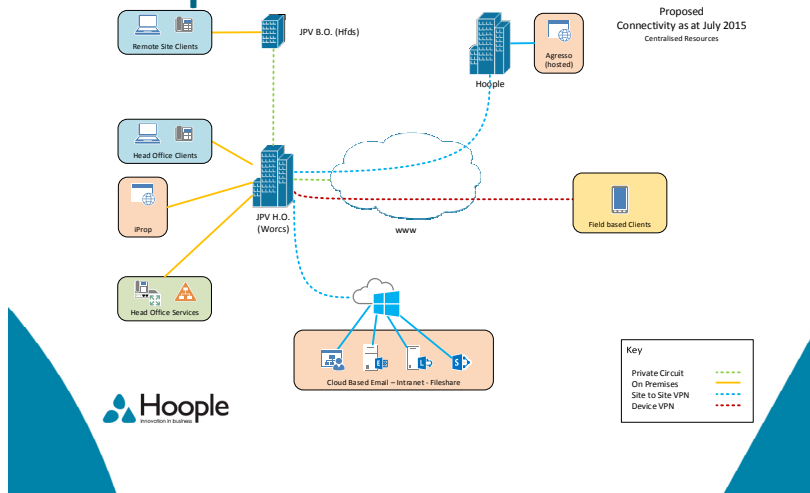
Proposed
Connectivity as at July 2015
Centralised Resources

Remote Site Clients

JPV B.O. (Hfds)

Agresso (hosted)

Hoople

Head Office Clients

JPV H.O. (Worcs)

www

Field based Clients

iProp

Head Office Services

Cloud Based Email – Intranet - Fileshare

Key

Private Circuit
On Premises
Site to Site VPN
Device VPN

Hoople
innovation in business